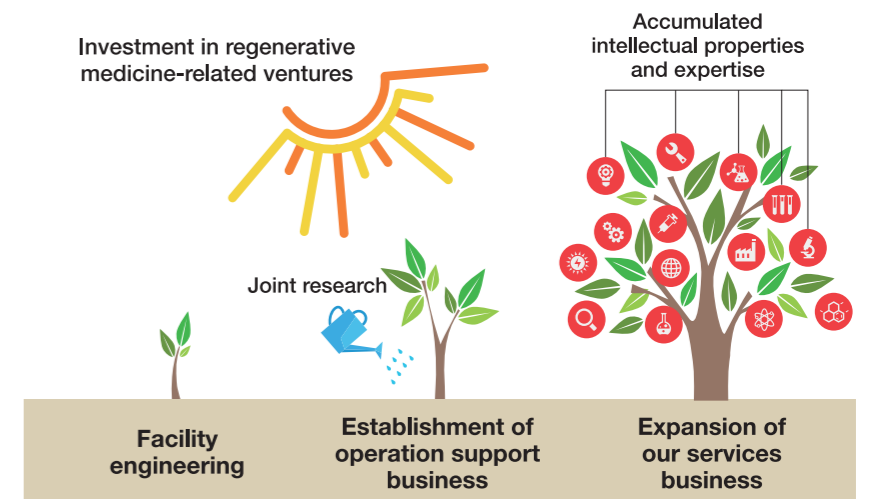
Investment in regenerative medicine-related ventures

Accumulated intellectual properties and expertise

Joint research

Facility engineering

Establishment of operation support business

Expansion of our services business